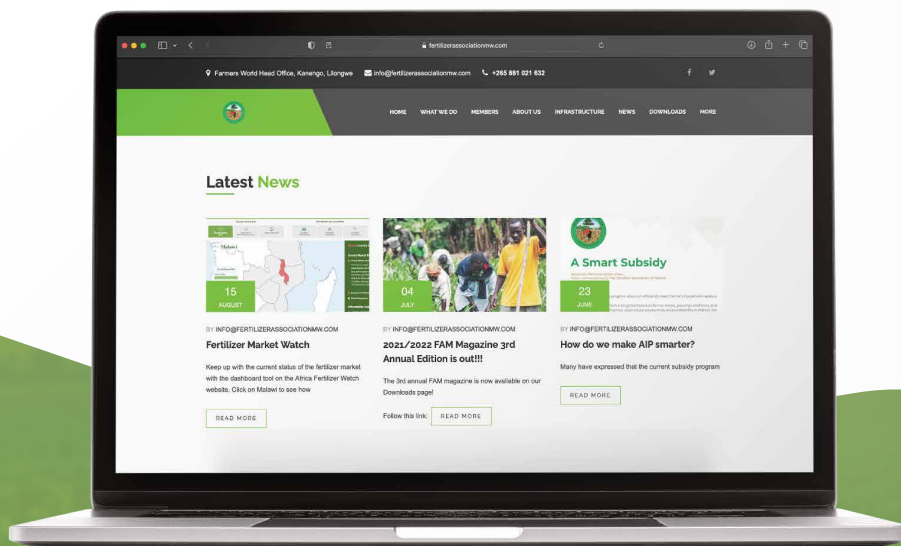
fertilizerassociationmw.com

Farmers World Head Office, Kanengo, Lilongwe info@fertilizerassociationmw.com +265 881 021 632

HOME WHAT WE DO MEMBERS ABOUT US INFRASTRUCTURE NEWS DOWNLOADS MORE

Latest News

Malawi

15
AUGUST

BY INFO@FERTILIZERASSOCIATIONMW.COM

Fertilizer Market Watch

Keep up with the current status of the fertilizer market with the dashboard tool on the Africa Fertilizer Watch website. Click on Malawi to see how

READ MORE

04
JULY

BY INFO@FERTILIZERASSOCIATIONMW.COM

2021/2022 FAM Magazine 3rd Annual Edition is out!!!

The 3rd annual FAM magazine is now available on our Downloads page!

Follow this link: READ MORE

A Smart Subsidy

23
JUNE

BY INFO@FERTILIZERASSOCIATIONMW.COM

How do we make AIP smarter?

Many have expressed that the current subsidy program

READ MORE